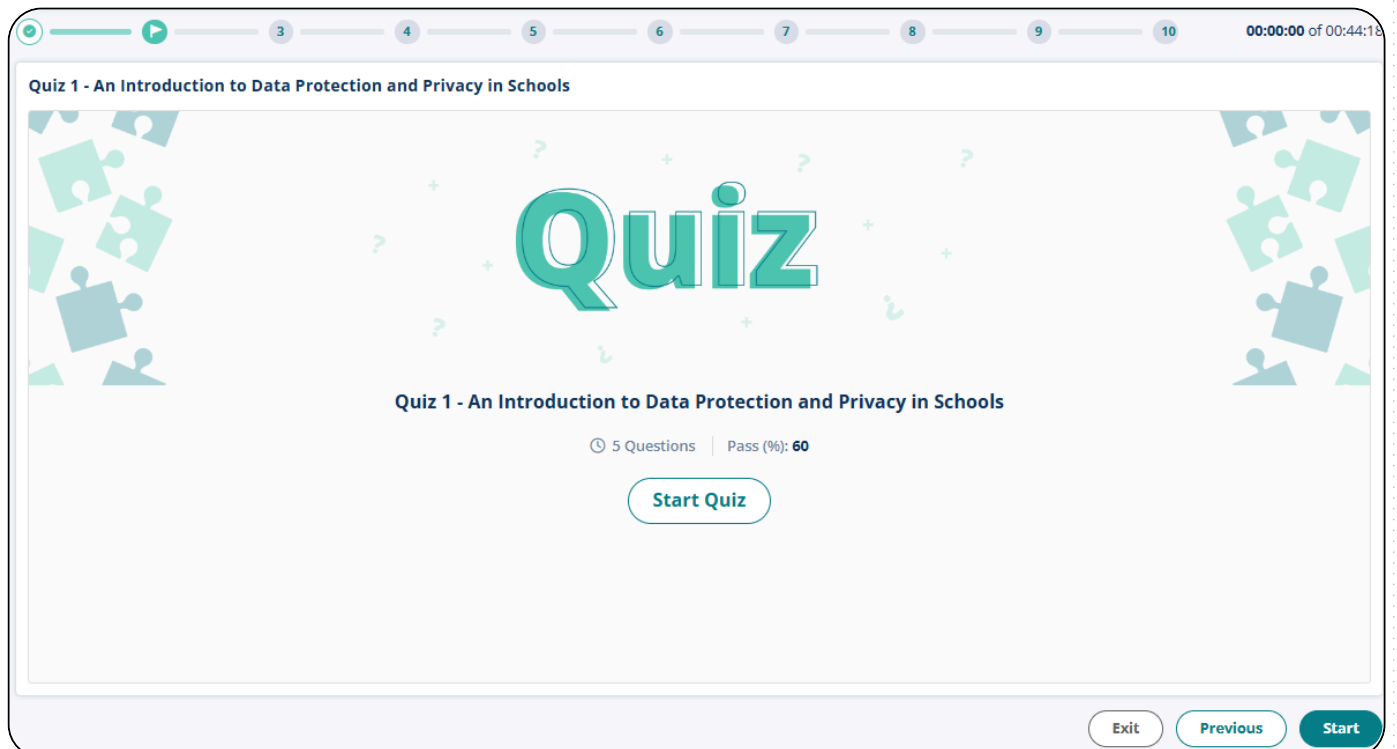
3 4 5 6 7 8 9 10 **00:00:00** of 00:44:18

Quiz 1 - An Introduction to Data Protection and Privacy in Schools

Quiz

Quiz 1 - An Introduction to Data Protection and Privacy in Schools

5 Questions | Pass (%): 60

Start Quiz

Exit Previous Start